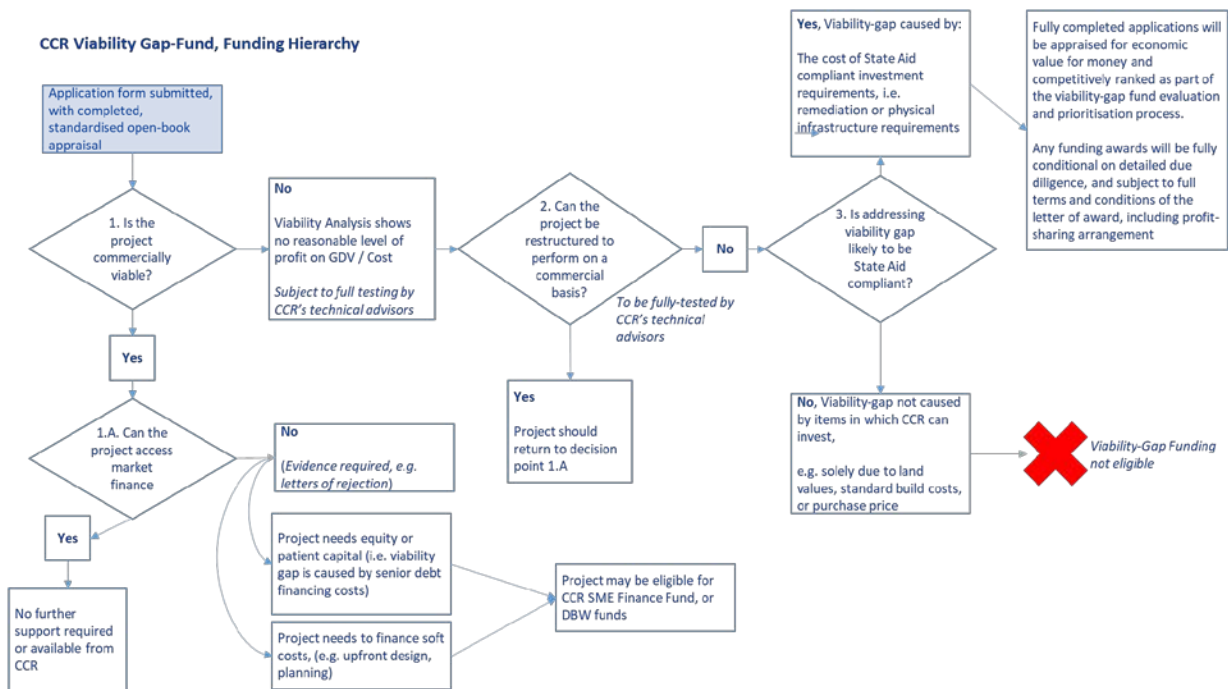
CCR Viability Gap-Fund, Funding Hierarchy

Application form submitted, with completed, standardised open-book appraisal

1. Is the project commercially viable?

No

Viability Analysis shows no reasonable level of profit on GDV / Cost

*Subject to full testing by CCR's technical advisors*

2. Can the project be restructured to perform on a commercial basis?

*To be fully-tested by CCR's technical advisors*

No

3. Is addressing viability gap likely to be State Aid compliant?

**Yes**, Viability-gap caused by:

The cost of State Aid compliant investment requirements, i.e. remediation or physical infrastructure requirements

Fully completed applications will be appraised for economic value for money and competitively ranked as part of the viability-gap fund evaluation and prioritisation process.

Any funding awards will be fully conditional on detailed due diligence, and subject to full terms and conditions of the letter of award, including profit-sharing arrangement

Yes

Yes

Project should return to decision point 1.A

**No**, Viability-gap not caused by items in which CCR can invest,

e.g. solely due to land values, standard build costs, or purchase price

*Viability-Gap Funding not eligible*

1.A. Can the project access market finance

No

*(Evidence required, e.g. letters of rejection)*

Yes

No further support required or available from CCR

Project needs equity or patient capital (i.e. viability gap is caused by senior debt financing costs)

Project needs to finance soft costs, (e.g. upfront design, planning)

Project may be eligible for CCR SME Finance Fund, or DBW funds